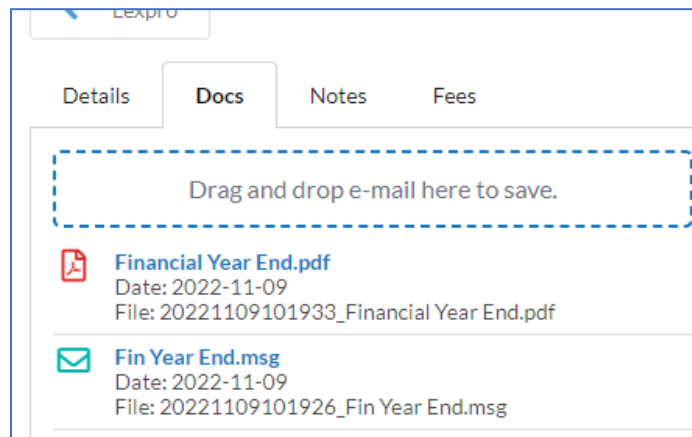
Lexpro

Details
Docs
Notes
Fees

Drag and drop e-mail here to save.

Financial Year End.pdf
Date: 2022-11-09
File: 20221109101933_Financial Year End.pdf

Fin Year End.msg
Date: 2022-11-09
File: 20221109101926_Fin Year End.msg